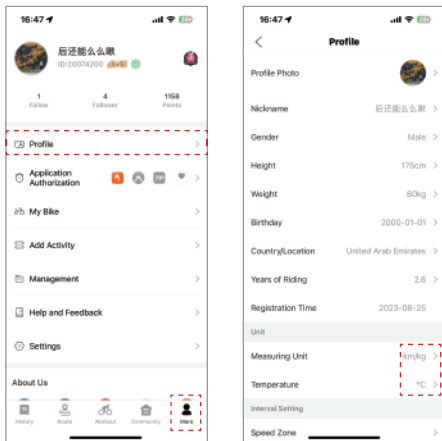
16:47

后还能么么瞅
ID:20074200 LV.5

1
Follow

4
Follower

1158
Points

Profile

Application Authorization

My Bike

Add Activity

Management

Help and Feedback

Settings

About Us

History
Route
Workout
Community
Mine

16:47

Profile

Profile Photo

Nickname 后还能么么瞅

Gender Male

Height 175cm

Weight 80kg

Birthday 2000-01-01

Country/Location United Arab Emirates

Years of Riding 2.6

Registration Time 2023-08-25

Unit

Measuring Unit km/kg

Temperature °C

Interval Setting

Speed Zone